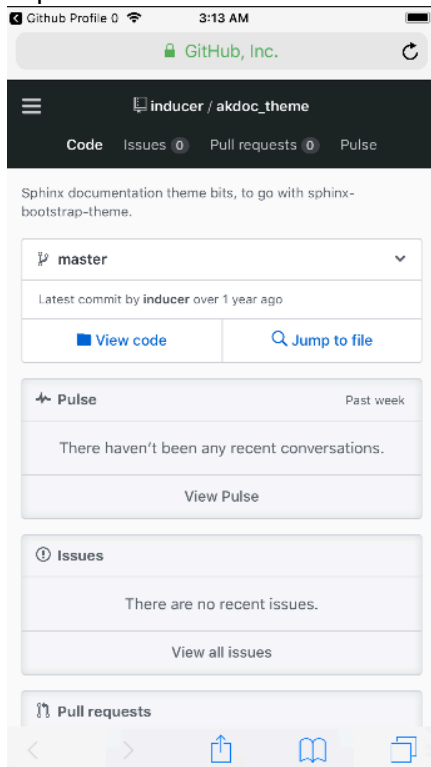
Github Profile 0 3:13 AM

GitHub, Inc.

inducer / akdoc_theme

Code Issues 0 Pull requests 0 Pulse

Sphinx documentation theme bits, to go with sphinx-bootstrap-theme.

master

Latest commit by inducer over 1 year ago

View code

Jump to file

Pulse

Past week

There haven't been any recent conversations.

View Pulse

Issues

There are no recent issues.

View all issues

Pull requests